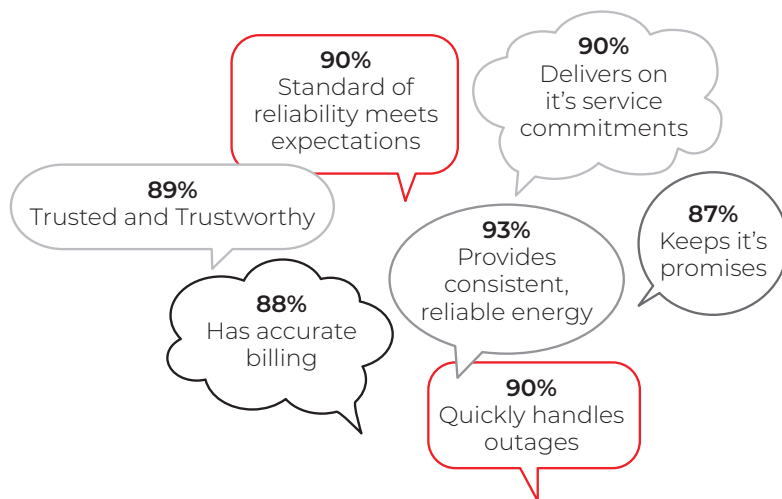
**90%**
Standard of reliability meets expectations

**90%**
Delivers on it's service commitments

**89%**
Trusted and Trustworthy

**93%**
Provides consistent, reliable energy

**87%**
Keeps it's promises

**88%**
Has accurate billing

**90%**
Quickly handles outages